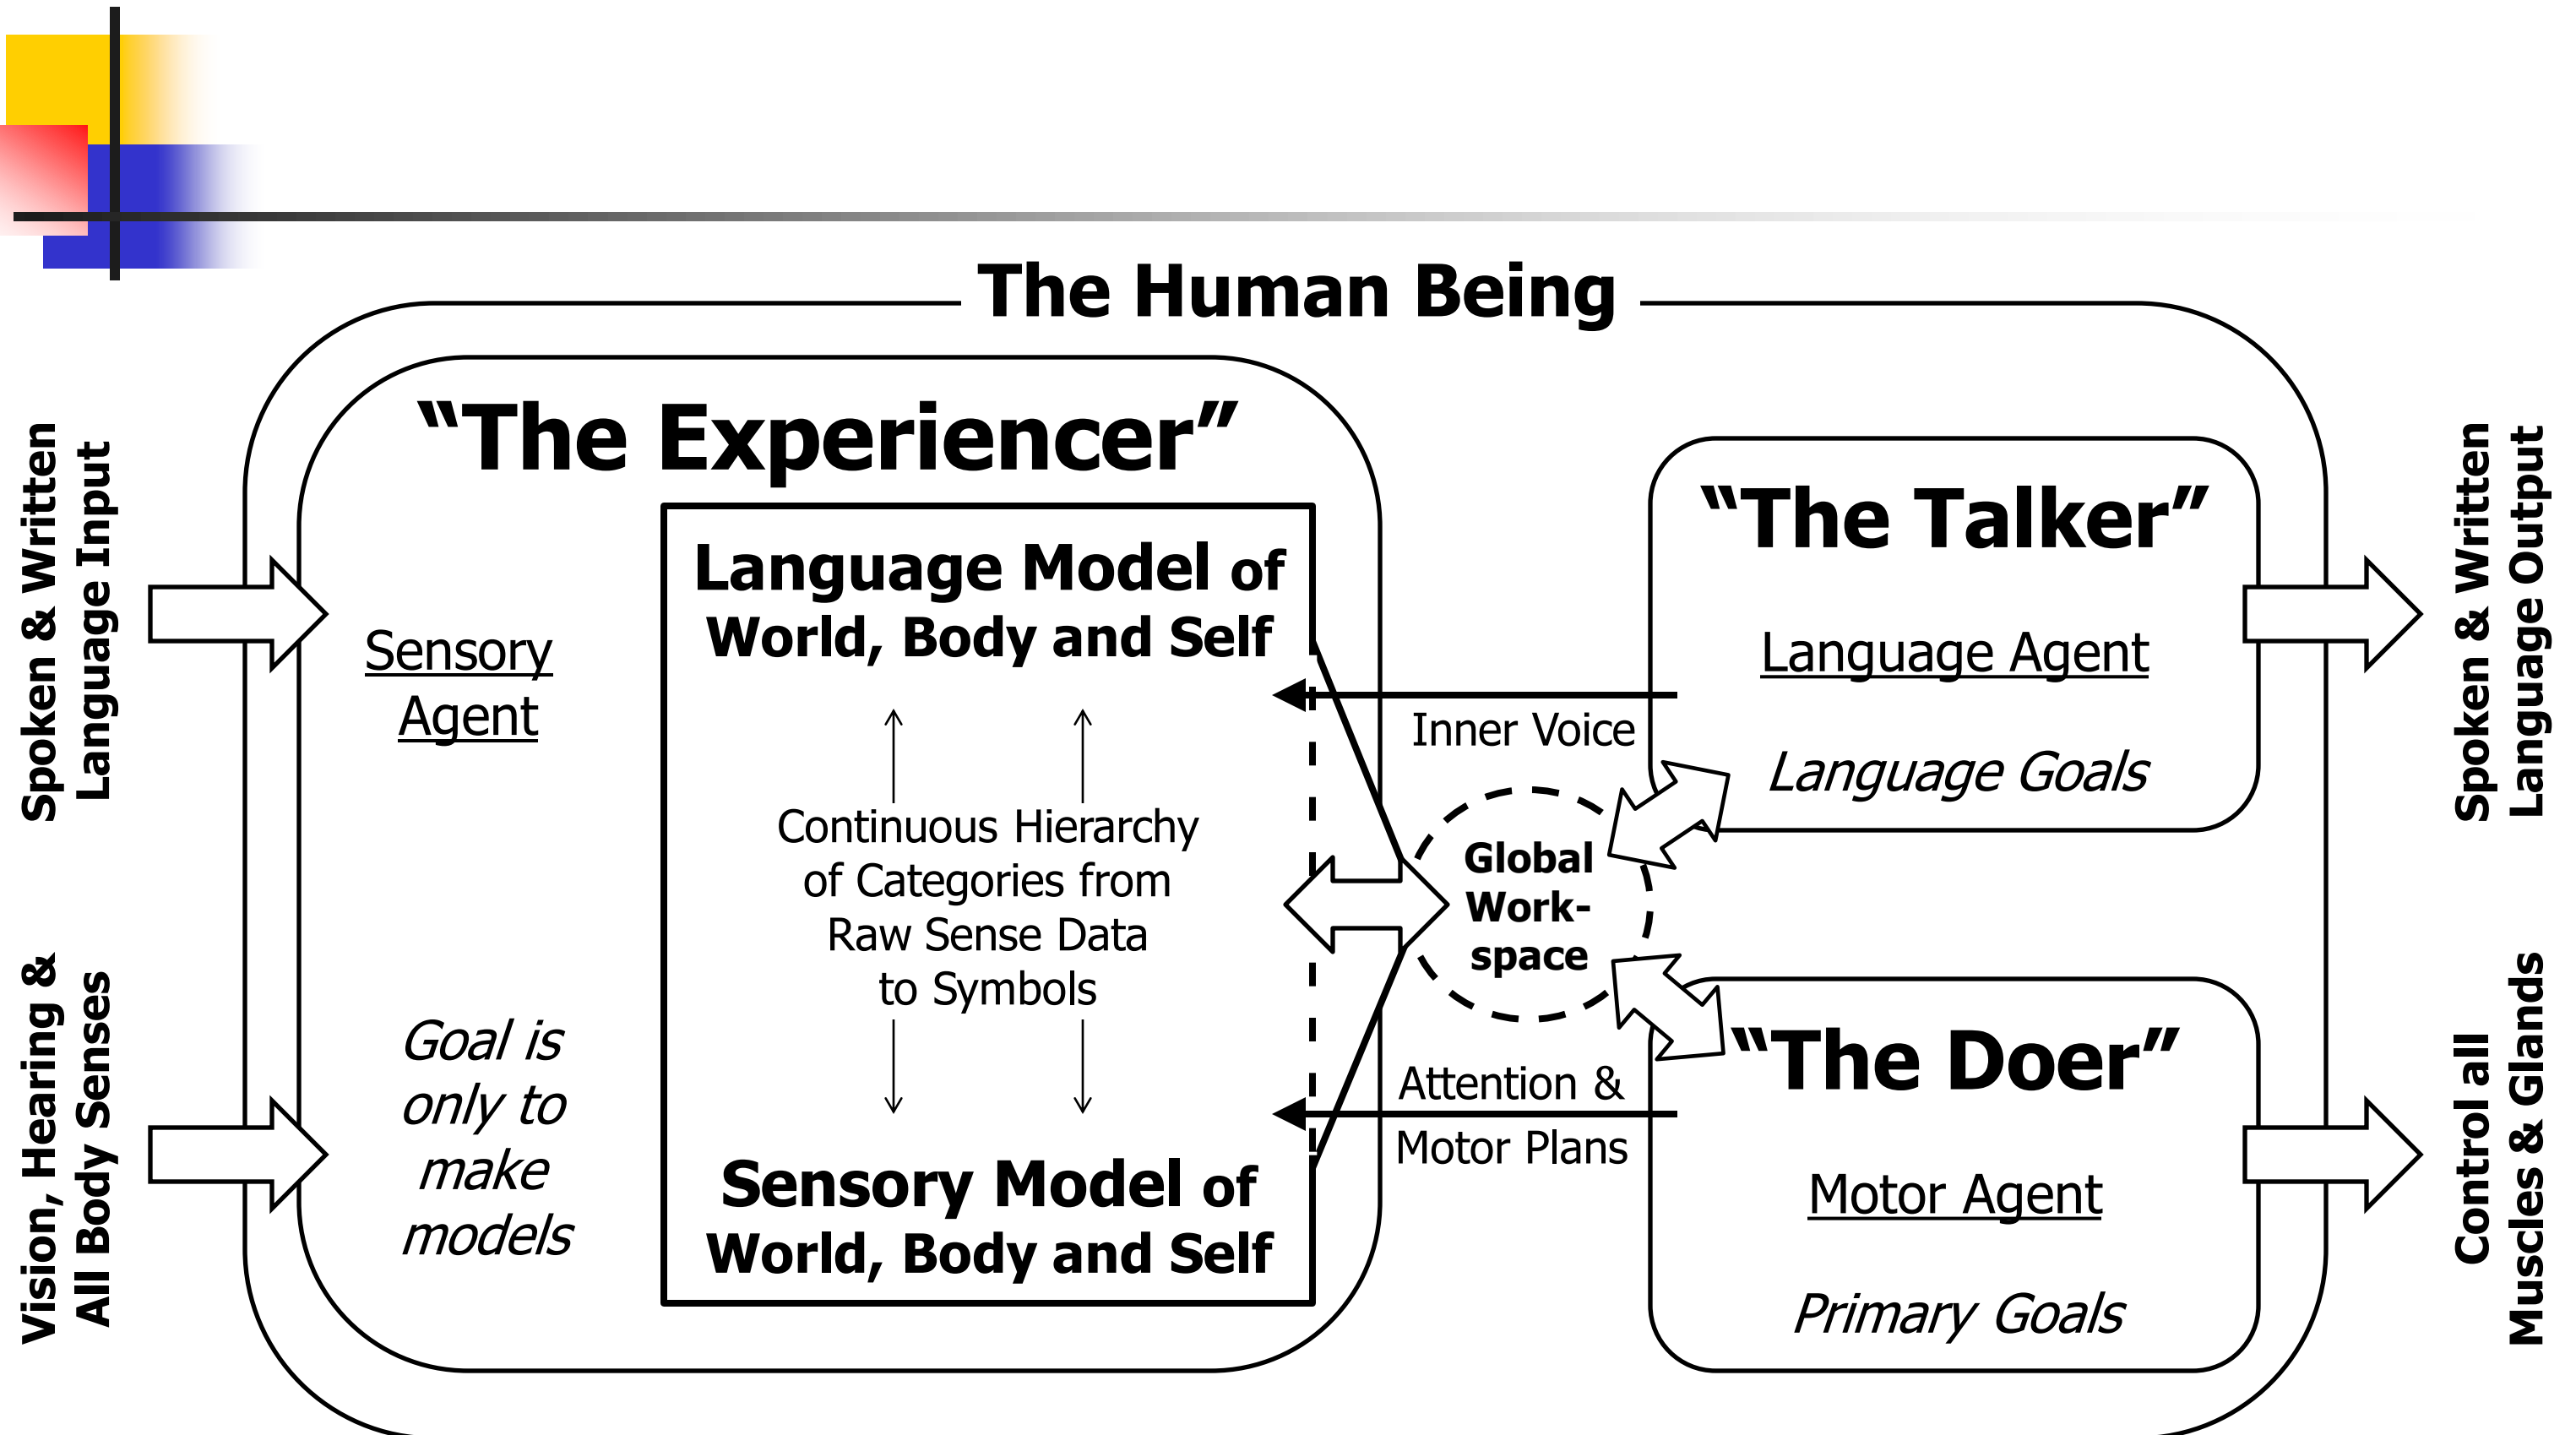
The Human Being

Spoken & Written Language Input

Vision, Hearing & All Body Senses

"The Experiencer"

Sensory Agent

Goal is only to make models

Language Model of World, Body and Self

Continuous Hierarchy of Categories from Raw Sense Data to Symbols

Sensory Model of World, Body and Self

Inner Voice

Global Work-space

Attention & Motor Plans

"The Talker"

Language Agent

Language Goals

"The Doer"

Motor Agent

Primary Goals

Spoken & Written Language Output

Control all Muscles & Glands